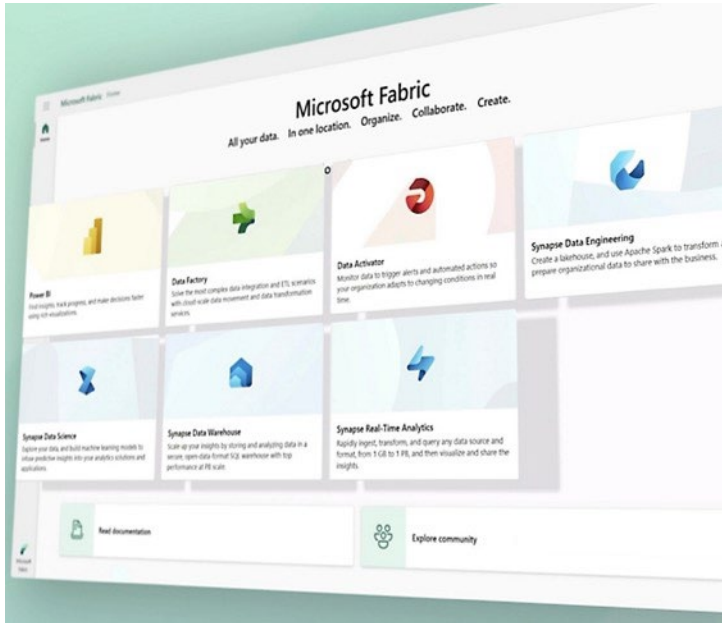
Microsoft Fabric Home

Home

Microsoft Fabric

All your data. In one location. Organize. Collaborate. Create.

Power BI
Find insights, track progress, and make decisions faster using rich visualizations.

Data Factory
Solve the most complex data integration and ETL scenarios with cloud-scale data movement and data transformation services.

Data Activator
Monitor data to trigger alerts and automated actions so your organization adapts to changing conditions in real time.

Synapse Data Engineering
Create a lakehouse, and use Apache Spark to transform and prepare organizational data to share with the business.

Synapse Data Science
Explore your data, and build machine learning models to infuse predictive insights into your analytics solutions and applications.

Synapse Data Warehouse
Scale up your insights by storing and analyzing data in a secure, open data format SQL warehouse with top performance at PB scale.

Synapse Real-Time Analytics
Rapidly ingest, transform, and query any data source and format, from 1 GB to 1 PB, and then visualize and share the insights.

Read documentation

Explore community

Microsoft Fabric